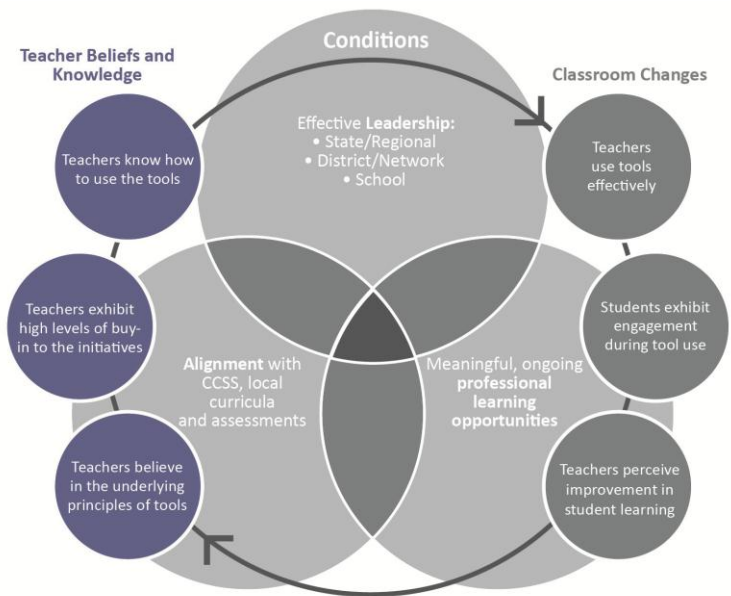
Teacher Beliefs and Knowledge

Conditions

Classroom Changes

Teachers know how to use the tools

Effective Leadership:
• State/Regional
• District/Network
• School

Teachers use tools effectively

Teachers exhibit high levels of buy-in to the initiatives

Alignment with CCSS, local curricula and assessments

Meaningful, ongoing professional learning opportunities

Students exhibit engagement during tool use

Teachers believe in the underlying principles of tools

Teachers perceive improvement in student learning